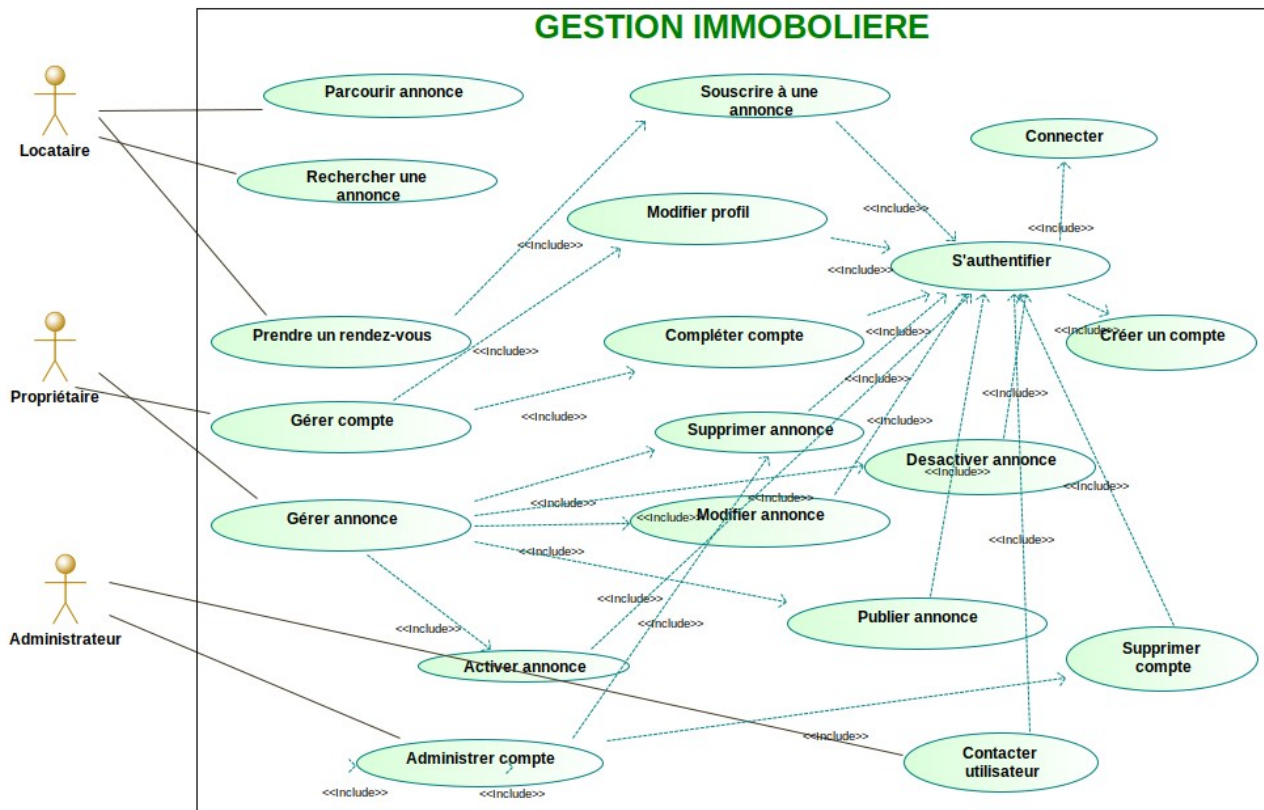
GESTION IMMOBOLIERE

Locataire

Propriétaire

Administrateur

Parcourir annonce

Rechercher une annonce

Souscrire à une annonce

Connecter

Modifier profil

S'authentifier

Prendre un rendez-vous

Compléter compte

Créer un compte

Gérer compte

Supprimer annonce

Desactiver annonce

Gérer annonce

Modifier annonce

Publier annonce

Activer annonce

Supprimer compte

Administrer compte

Contacter utilisateur

<<Include>>
<<Include>>
<<Include>>
<<Include>>
<<Include>>
<<Include>>
<<Include>>
<<Include>>
<<Include>>
<<Include>>
<<Include>>
<<Include>>
<<Include>>
<<Include>>
<<Include>>
<<Include>>
<<Include>>
<<Include>>
<<Include>>
<<Include>>
<<Include>>
<<Include>>
<<Include>>
<<Include>>